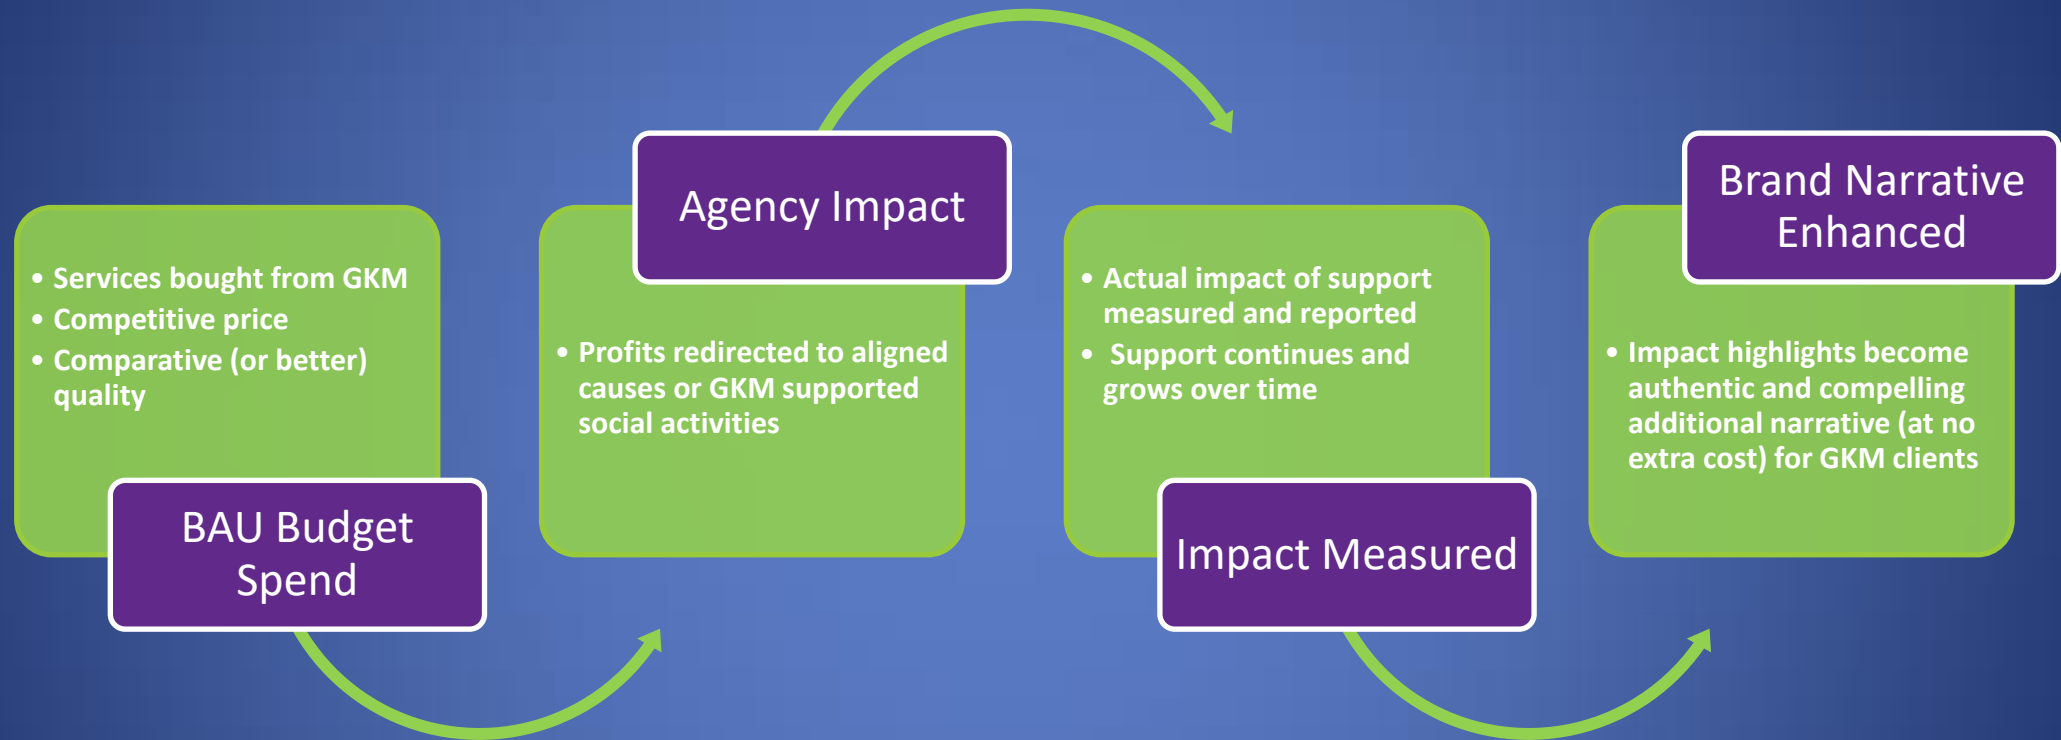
- Services bought from GKM
- Competitive price
- Comparative (or better) quality

BAU Budget Spend

Agency Impact

- Profits redirected to aligned causes or GKM supported social activities

- Actual impact of support measured and reported
- Support continues and grows over time

Impact Measured

Brand Narrative Enhanced

- Impact highlights become authentic and compelling additional narrative (at no extra cost) for GKM clients